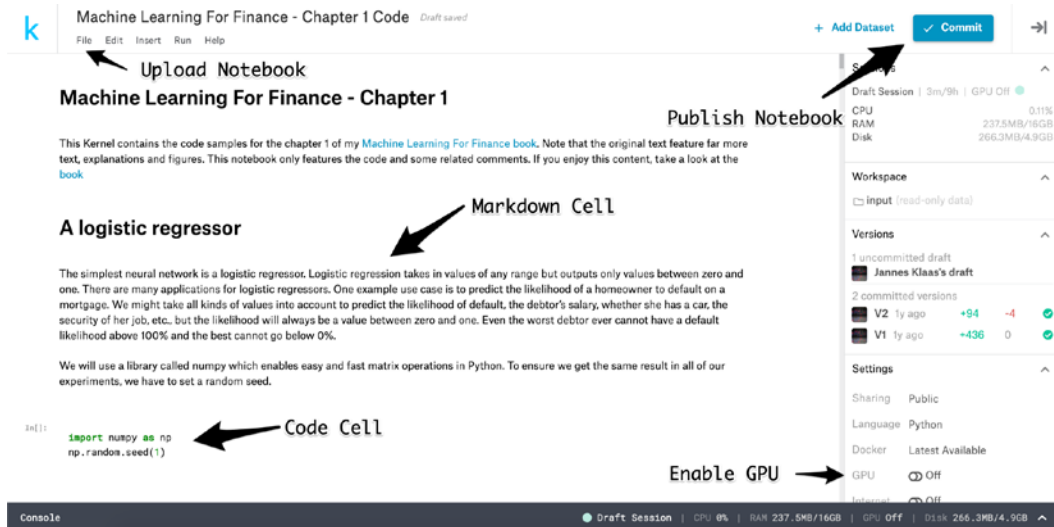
k

Machine Learning For Finance - Chapter 1 Code Draft saved

File Edit Insert Run Help

+ Add Dataset

✓ Commit

Upload Notebook

Machine Learning For Finance - Chapter 1

This Kernel contains the code samples for the chapter 1 of my Machine Learning For Finance book. Note that the original text feature far more text, explanations and figures. This notebook only features the code and some related comments. If you enjoy this content, take a look at the book

Markdown Cell

A logistic regressor

The simplest neural network is a logistic regressor. Logistic regression takes in values of any range but outputs only values between zero and one. There are many applications for logistic regressors. One example use case is to predict the likelihood of a homeowner to default on a mortgage. We might take all kinds of values into account to predict the likelihood of default, the debtor's salary, whether she has a car, the security of her job, etc., but the likelihood will always be a value between zero and one. Even the worst debtor ever cannot have a default likelihood above 100% and the best cannot go below 0%.

We will use a library called numpy which enables easy and fast matrix operations in Python. To ensure we get the same result in all of our experiments, we have to set a random seed.

In [ ]:

import numpy as np
np.random.seed(1)

Code Cell

S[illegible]

Publish Notebook

Draft Session 3m/9h GPU Off

CPU 0.11%
RAM 237.5MB/16GB
Disk 266.3MB/4.9GB

Workspace

input (read-only data)

Versions

1 uncommitted draft
Jannes Klaas's draft

2 committed versions
V2 1y ago +94 -4
V1 1y ago +436 0

Settings

Sharing Public
Language Python
Docker Latest Available
GPU Off
Internet Off

Enable GPU

Console

Draft Session | CPU 0% | RAM 237.5MB/16GB | GPU Off | Disk 266.3MB/4.9GB